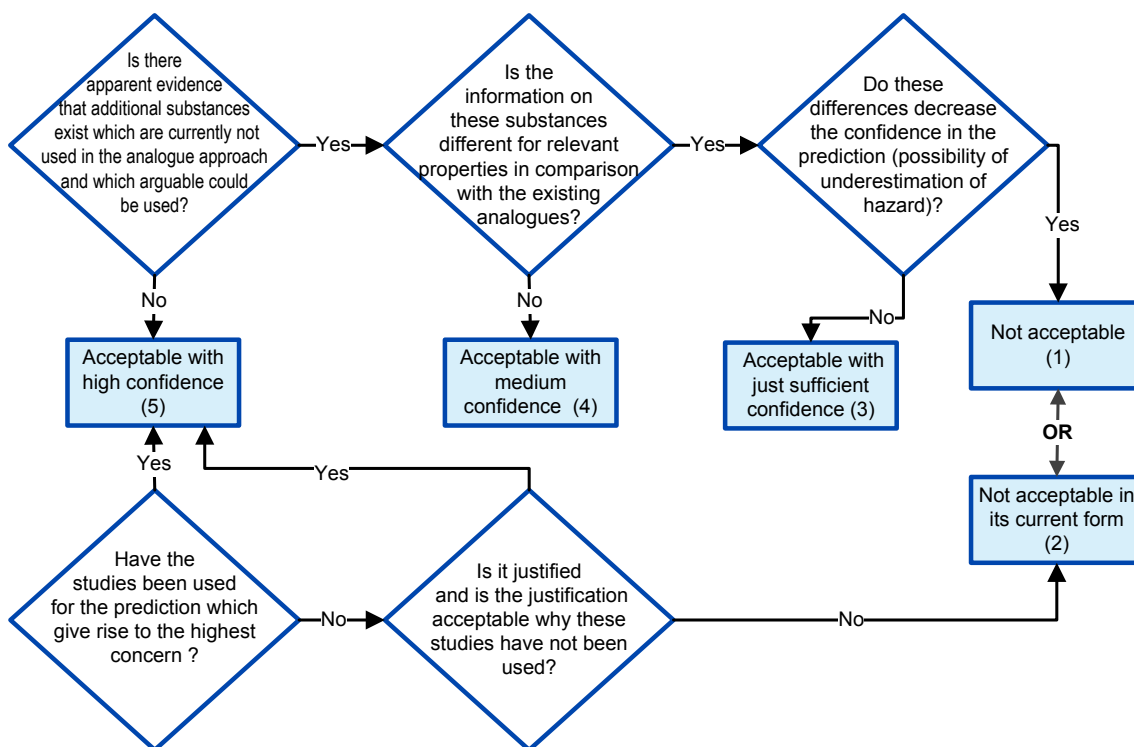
Is there apparent evidence that additional substances exist which are currently not used in the analogue approach and which arguable could be used?

Yes

Is the information on these substances different for relevant properties in comparison with the existing analogues?

Yes

Do these differences decrease the confidence in the prediction (possibility of underestimation of hazard)?

Yes

No

No

No

Acceptable with high confidence (5)

Acceptable with medium confidence (4)

Acceptable with just sufficient confidence (3)

Not acceptable (1)

OR

Not acceptable in its current form (2)

Yes

Yes

Have the studies been used for the prediction which give rise to the highest concern ?

No

Is it justified and is the justification acceptable why these studies have not been used?

No